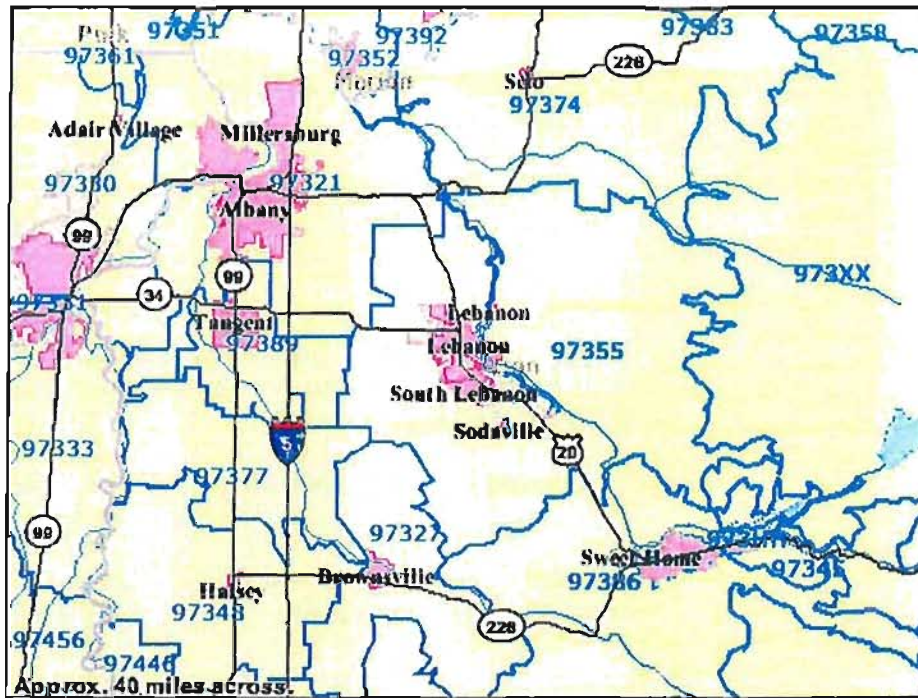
Polk 97351
97361
97352 97392
Shedd
97383
97358
228
Scio
97374
Adair Village
Millersburg
97330
97321
Albany
99
99
973XX
97331
34
Tangent
97389
Lebanon
Lebanon
97355
South Lebanon
Sodaville
5
20
97333
97377
97327
99
Sweet Home
97386
97345
Halsey
97348
Brownsville
228
97456
97446
Approx. 40 miles across.